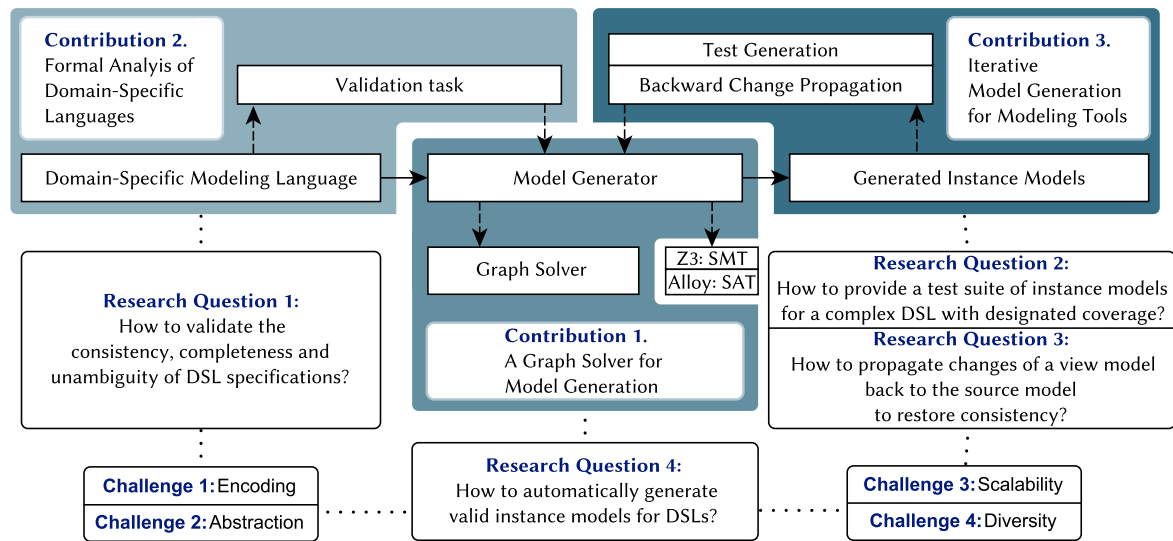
Contribution 2.
Formal Analysis of Domain-Specific Languages

Validation task

Test Generation

Backward Change Propagation

Contribution 3.
Iterative Model Generation for Modeling Tools

Domain-Specific Modeling Language

Model Generator

Generated Instance Models

Graph Solver

Z3: SMT

Alloy: SAT

Contribution 1.
A Graph Solver for Model Generation

Research Question 1:
How to validate the consistency, completeness and unambiguity of DSL specifications?

Research Question 2:
How to provide a test suite of instance models for a complex DSL with designated coverage?

Research Question 3:
How to propagate changes of a view model back to the source model to restore consistency?

Research Question 4:
How to automatically generate valid instance models for DSLs?

Challenge 1: Encoding

Challenge 2: Abstraction

Challenge 3: Scalability

Challenge 4: Diversity